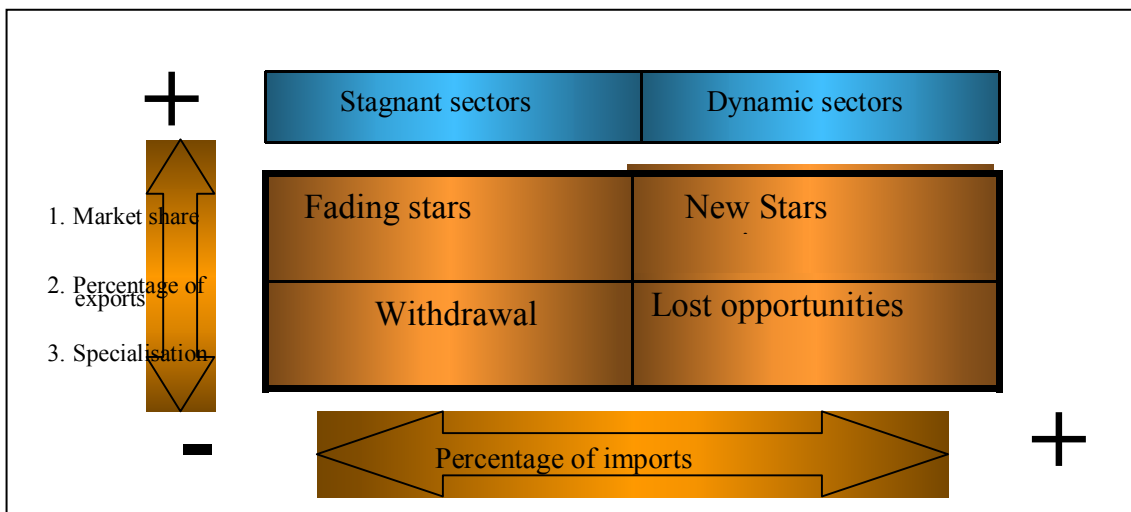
+

Stagnant sectors | Dynamic sectors

| Fading stars | New Stars |
|---|---|
| Withdrawal | Lost opportunities |

1. Market share

2. Percentage of exports

3. Specialisation

-

Percentage of imports

+